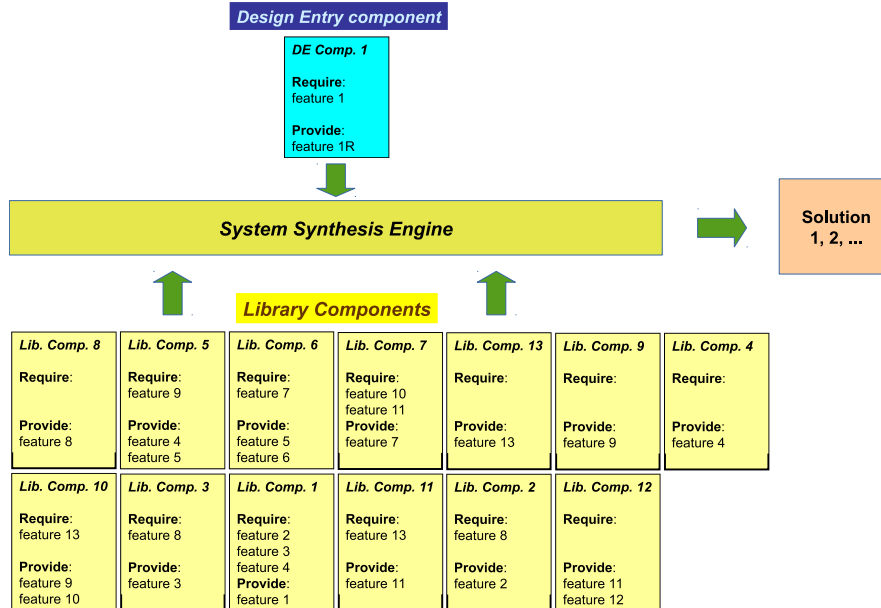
Design Entry component

DE Comp. 1

Require:
feature 1

Provide:
feature 1R

System Synthesis Engine

Solution 1, 2, ...

Library Components

Lib. Comp. 8

Require:

Provide:
feature 8

Lib. Comp. 5

Require:
feature 9

Provide:
feature 4
feature 5

Lib. Comp. 6

Require:
feature 7

Provide:
feature 5
feature 6

Lib. Comp. 7

Require:
feature 10
feature 11
Provide:
feature 7

Lib. Comp. 13

Require:

Provide:
feature 13

Lib. Comp. 9

Require:

Provide:
feature 9

Lib. Comp. 4

Require:

Provide:
feature 4

Lib. Comp. 10

Require:
feature 13

Provide:
feature 9
feature 10

Lib. Comp. 3

Require:
feature 8

Provide:
feature 3

Lib. Comp. 1

Require:
feature 2
feature 3
feature 4
Provide:
feature 1

Lib. Comp. 11

Require:
feature 13

Provide:
feature 11

Lib. Comp. 2

Require:
feature 8

Provide:
feature 2

Lib. Comp. 12

Require:

Provide:
feature 11
feature 12